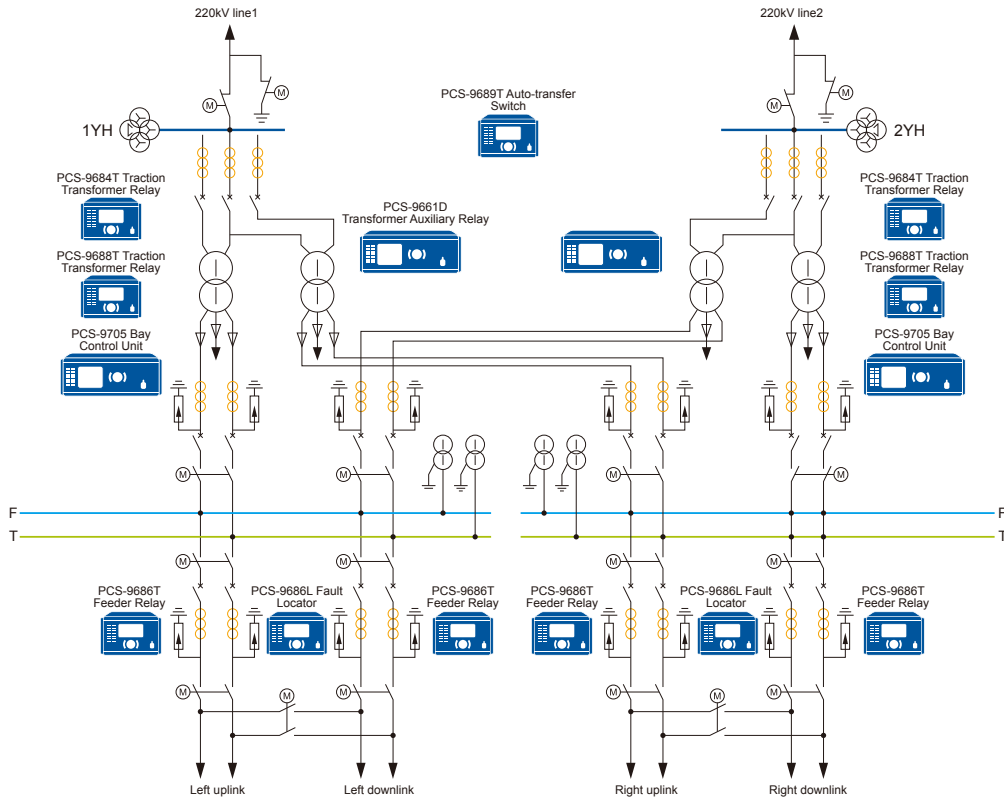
220kV line1

220kV line2

PCS-9689T Auto-transfer Switch

1YH

2YH

PCS-9684T Traction Transformer Relay

PCS-9684T Traction Transformer Relay

PCS-9661D Transformer Auxiliary Relay

PCS-9688T Traction Transformer Relay

PCS-9688T Traction Transformer Relay

PCS-9705 Bay Control Unit

PCS-9705 Bay Control Unit

F

T

F

T

PCS-9686T Feeder Relay

PCS-9686L Fault Locator

PCS-9686T Feeder Relay

PCS-9686T Feeder Relay

PCS-9686L Fault Locator

PCS-9686T Feeder Relay

Left uplink

Left downlink

Right uplink

Right downlink